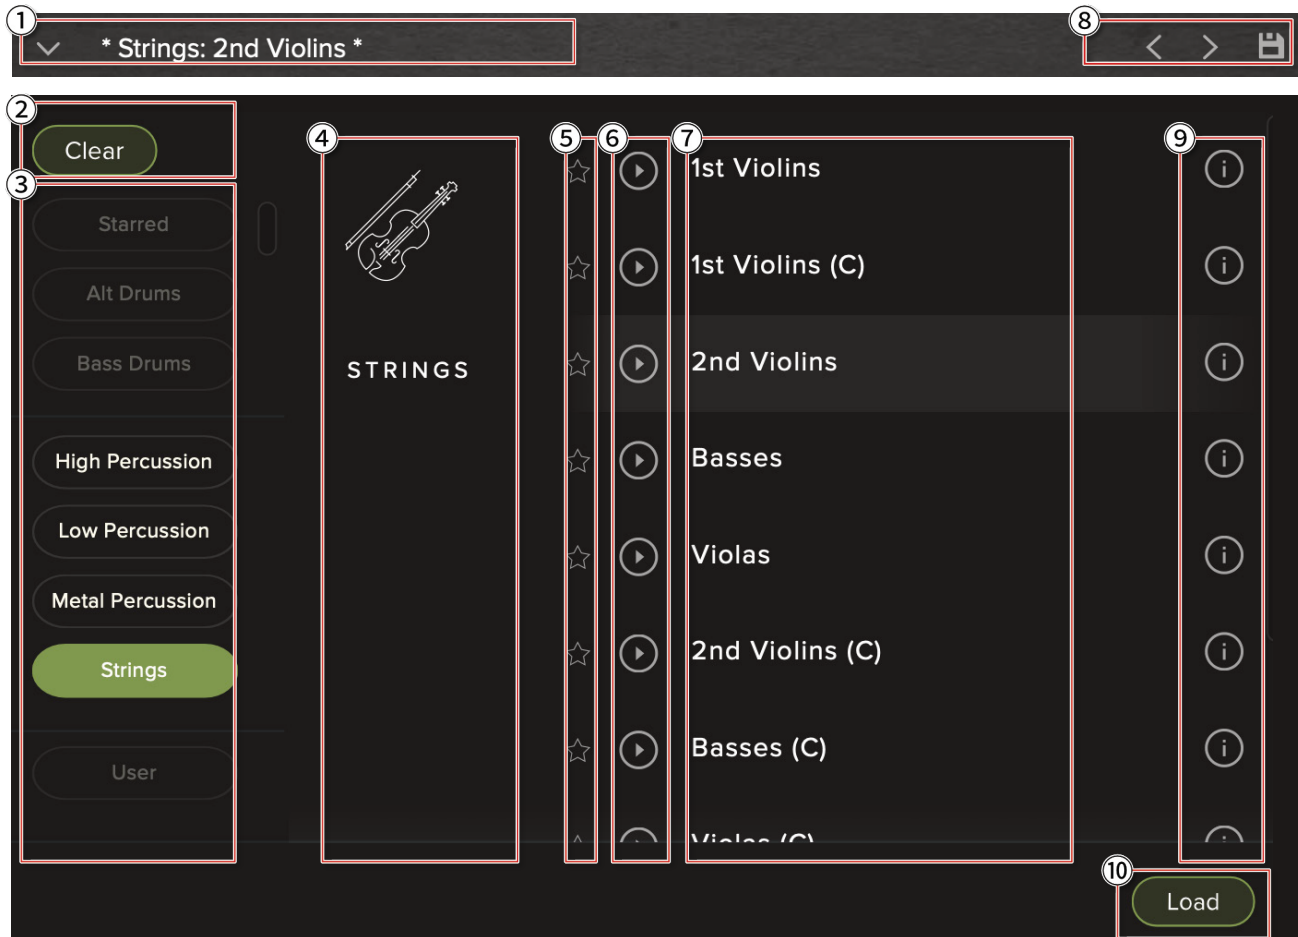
1 * Strings: 2nd Violins *

8

2 Clear

3 Starred

Alt Drums

Bass Drums

High Percussion

Low Percussion

Metal Percussion

Strings

User

4 STRINGS

5 6 7 9

1st Violins

1st Violins (C)

2nd Violins

Basses

Violas

2nd Violins (C)

Basses (C)

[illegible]

10 Load